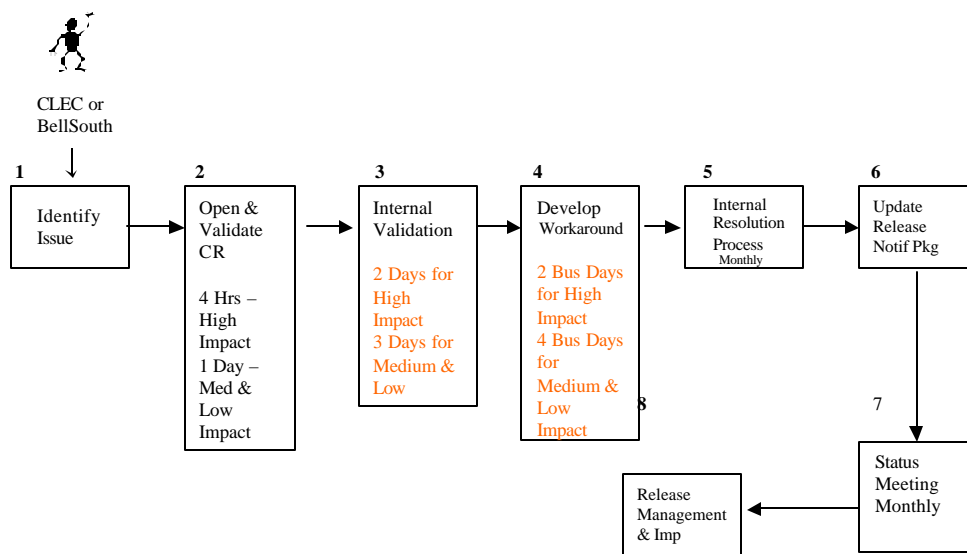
CLEC or BellSouth

1

Identify Issue

2

Open & Validate CR

4 Hrs – High Impact
1 Day – Med & Low Impact

3

Internal Validation

2 Days for High Impact
3 Days for Medium & Low

4

Develop Workaround

2 Bus Days for High Impact
4 Bus Days for Medium & Low Impact

8

5

Internal Resolution Process
Monthly

6

Update Release Notif Pkg

7

Status Meeting Monthly

Release Management & Imp